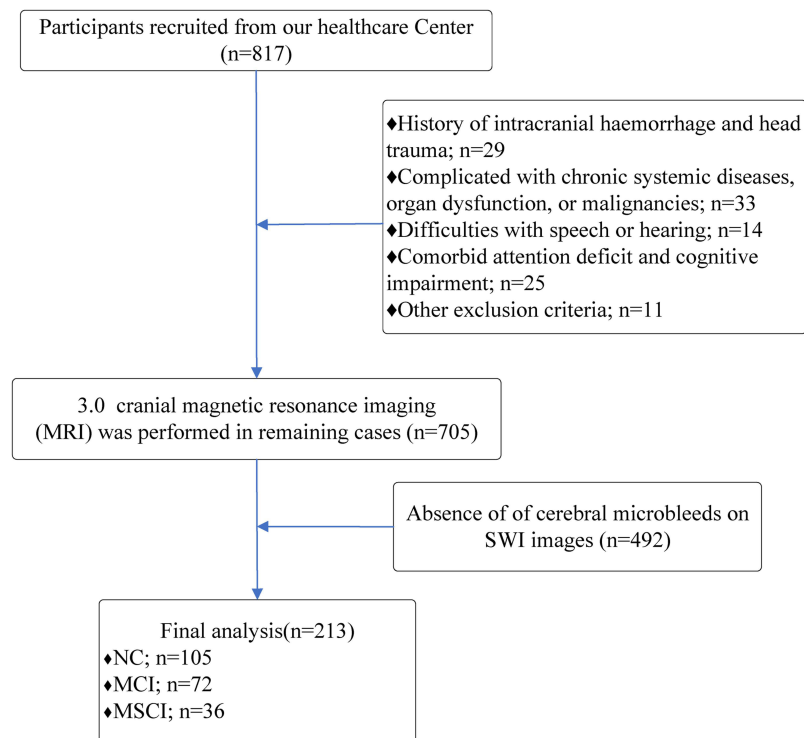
Participants recruited from our healthcare Center (n=817)

♦History of intracranial haemorrhage and head trauma; n=29
♦Complicated with chronic systemic diseases, organ dysfunction, or malignancies; n=33
♦Difficulties with speech or hearing; n=14
♦Comorbid attention deficit and cognitive impairment; n=25
♦Other exclusion criteria; n=11

3.0 cranial magnetic resonance imaging (MRI) was performed in remaining cases (n=705)

Absence of of cerebral microbleeds on SWI images (n=492)

Final analysis(n=213)
♦NC; n=105
♦MCI; n=72
♦MSCI; n=36